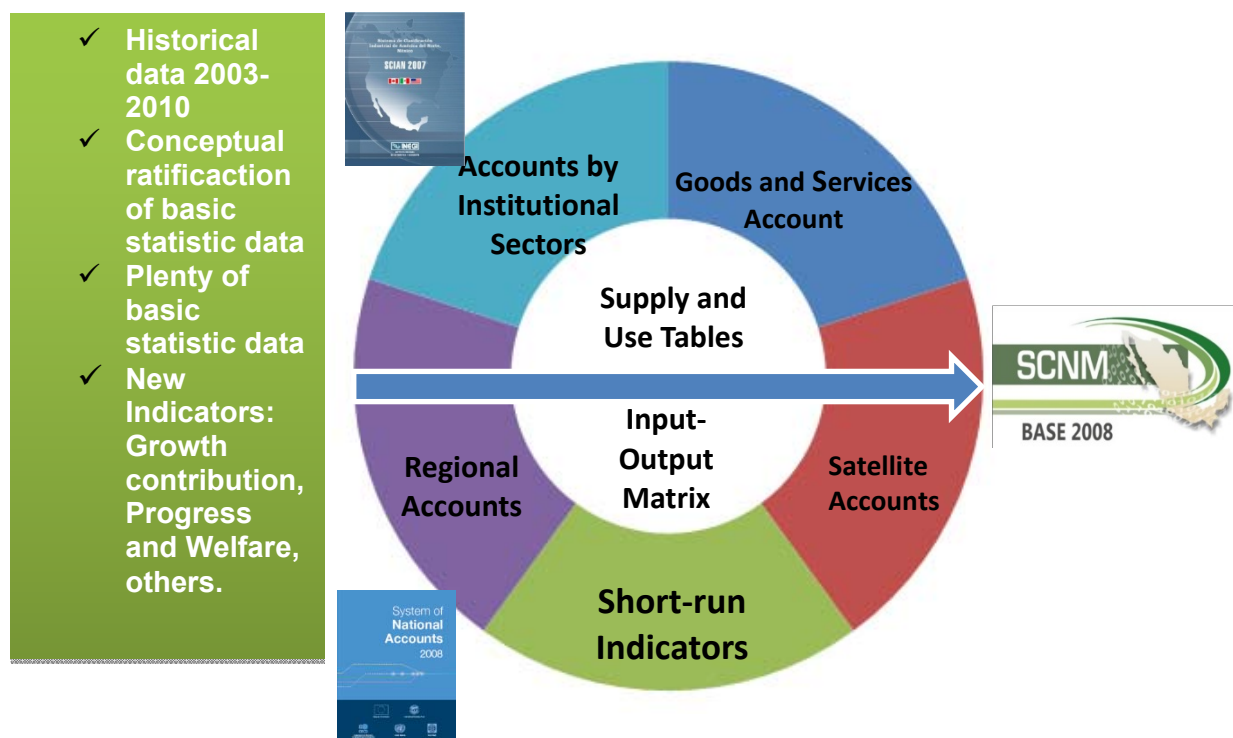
✓ Historical data 2003-2010
✓ Conceptual ratificaction of basic statistic data
✓ Plenty of basic statistic data
✓ New Indicators: Growth contribution, Progress and Welfare, others.

SCIAN 2007

INEGI

Accounts by Institutional Sectors

Goods and Services Account

Supply and Use Tables

Input-Output Matrix

Regional Accounts

Satellite Accounts

Short-run Indicators

SCNM

BASE 2008

System of National Accounts 2008